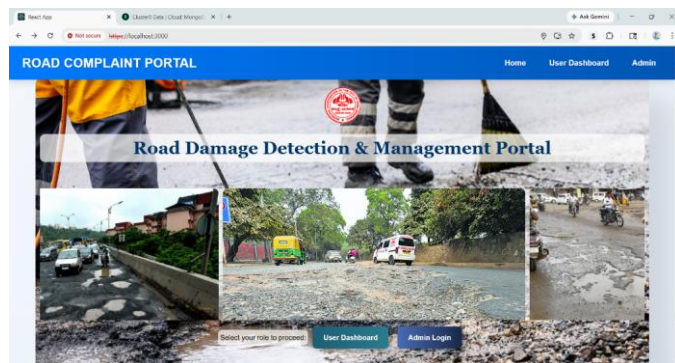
React App
Cluster0 Data | Cloud: MongoDB
Ask Gemini
Not secure https://localhost:3000

ROAD COMPLAINT PORTAL
Home
User Dashboard
Admin

Road Damage Detection & Management Portal

Select your role to proceed:
User Dashboard
Admin Login